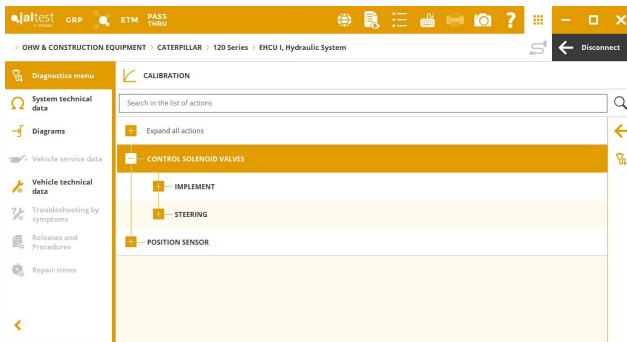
jaltest GRP ETM PASS THRU

> OHW & CONSTRUCTION EQUIPMENT > CATERPILLAR > 120 Series > EHCU I, Hydraulic System

Disconnect

Diagnostics menu

System technical data

Diagrams

Vehicle service data

Vehicle technical data

Troubleshooting by symptoms

Releases and Procedures

Repair times

CALIBRATION

Search in the list of actions

Expand all actions

CONTROL SOLENOID VALVES

IMPLEMENT

STEERING

POSITION SENSOR